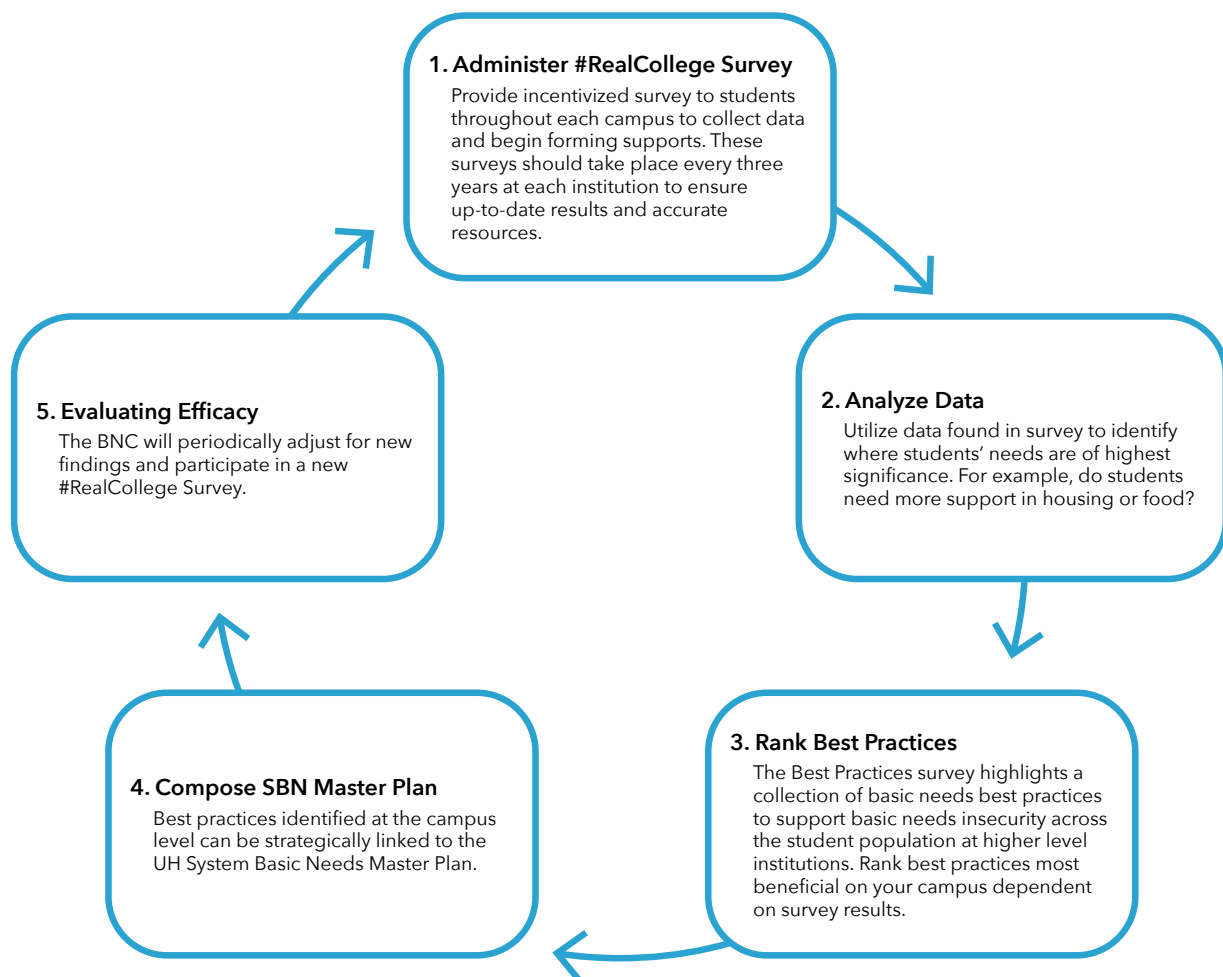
1. Administer #RealCollege Survey

Provide incentivized survey to students throughout each campus to collect data and begin forming supports. These surveys should take place every three years at each institution to ensure up-to-date results and accurate resources.

2. Analyze Data

Utilize data found in survey to identify where students' needs are of highest significance. For example, do students need more support in housing or food?

3. Rank Best Practices

The Best Practices survey highlights a collection of basic needs best practices to support basic needs insecurity across the student population at higher level institutions. Rank best practices most beneficial on your campus dependent on survey results.

4. Compose SBN Master Plan

Best practices identified at the campus level can be strategically linked to the UH System Basic Needs Master Plan.

5. Evaluating Efficacy

The BNC will periodically adjust for new findings and participate in a new #RealCollege Survey.